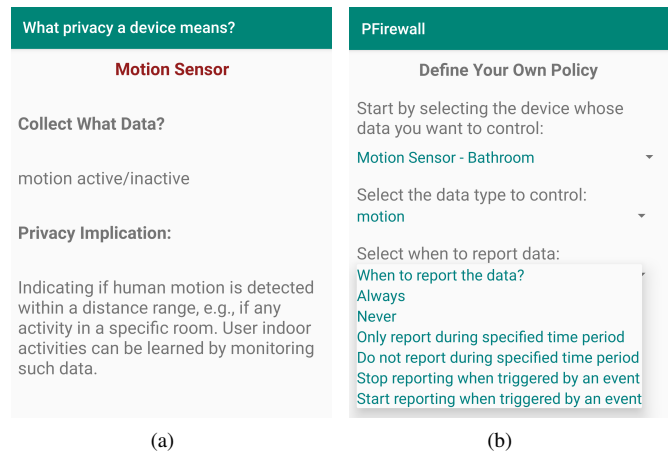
What privacy a device means?

Motion Sensor

Collect What Data?

motion active/inactive

Privacy Implication:

Indicating if human motion is detected within a distance range, e.g., if any activity in a specific room. User indoor activities can be learned by monitoring such data.

(a)

PFirewall

Define Your Own Policy

Start by selecting the device whose data you want to control:

Motion Sensor - Bathroom

Select the data type to control:

motion

Select when to report data:

When to report the data?

Always

Never

Only report during specified time period

Do not report during specified time period

Stop reporting when triggered by an event

Start reporting when triggered by an event

(b)